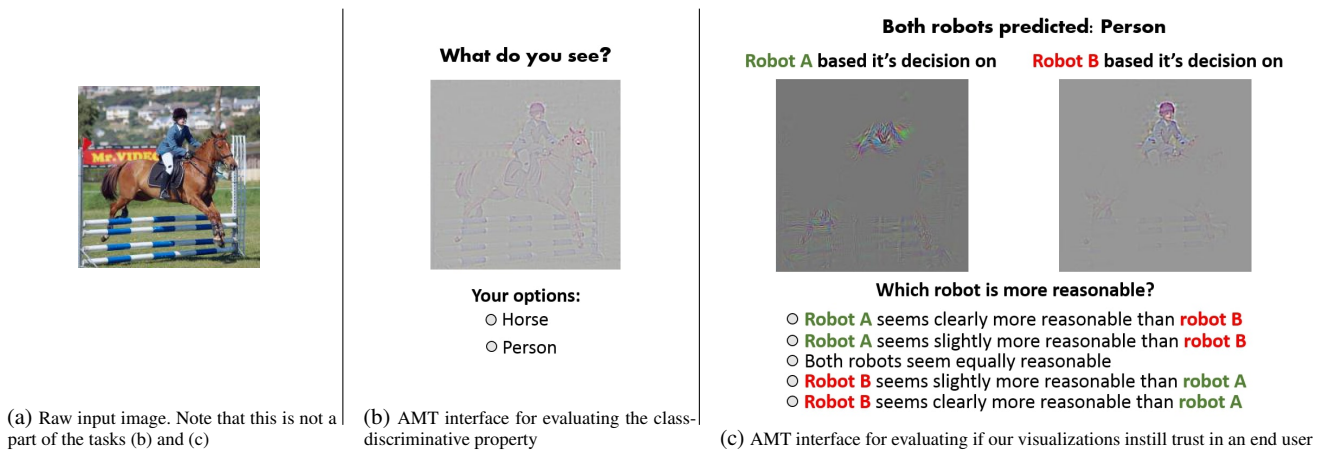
Mr.VIDEO

What do you see?

Your options:
Horse
Person

Both robots predicted: Person

Robot A based it's decision on

Robot B based it's decision on

Which robot is more reasonable?

Robot A seems clearly more reasonable than robot B
Robot A seems slightly more reasonable than robot B
Both robots seem equally reasonable
Robot B seems slightly more reasonable than robot A
Robot B seems clearly more reasonable than robot A

(a) Raw input image. Note that this is not a part of the tasks (b) and (c)

(b) AMT interface for evaluating the class-discriminative property

(c) AMT interface for evaluating if our visualizations instill trust in an end user